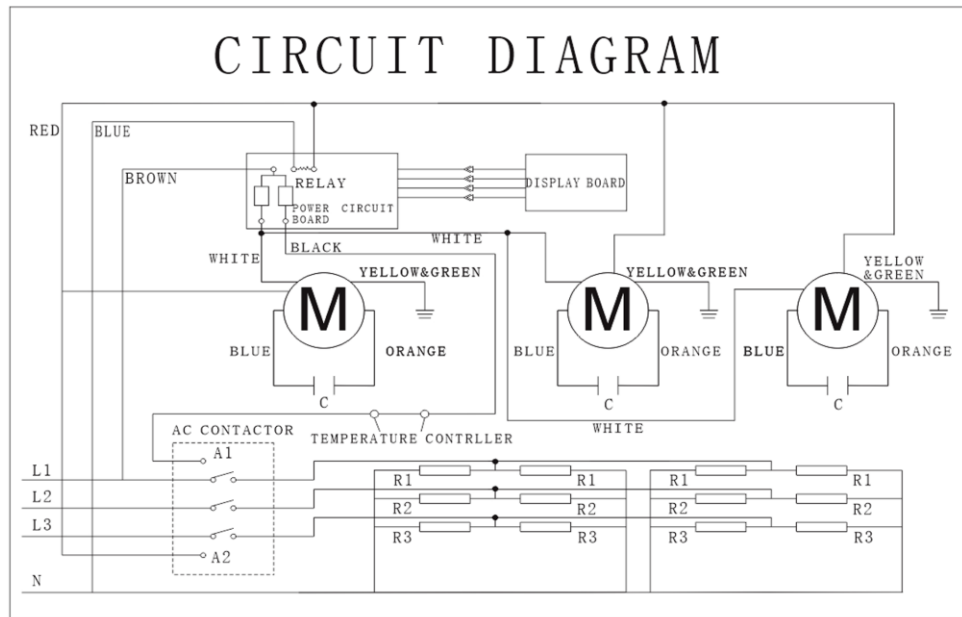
CIRCUIT DIAGRAM

RED
BLUE
BROWN
RELAY
POWER CIRCUIT BOARD
DISPLAY BOARD
WHITE
BLACK
WHITE
YELLOW&GREEN
M
BLUE
ORANGE
C
YELLOW&GREEN
M
BLUE
ORANGE
C
YELLOW &GREEN
M
BLUE
ORANGE
C
WHITE
AC CONTACTOR
A1
A2
TEMPERATURE CONTRLLER
L1
L2
L3
N
R1
R1
R2
R2
R3
R3
R1
R1
R2
R2
R3
R3